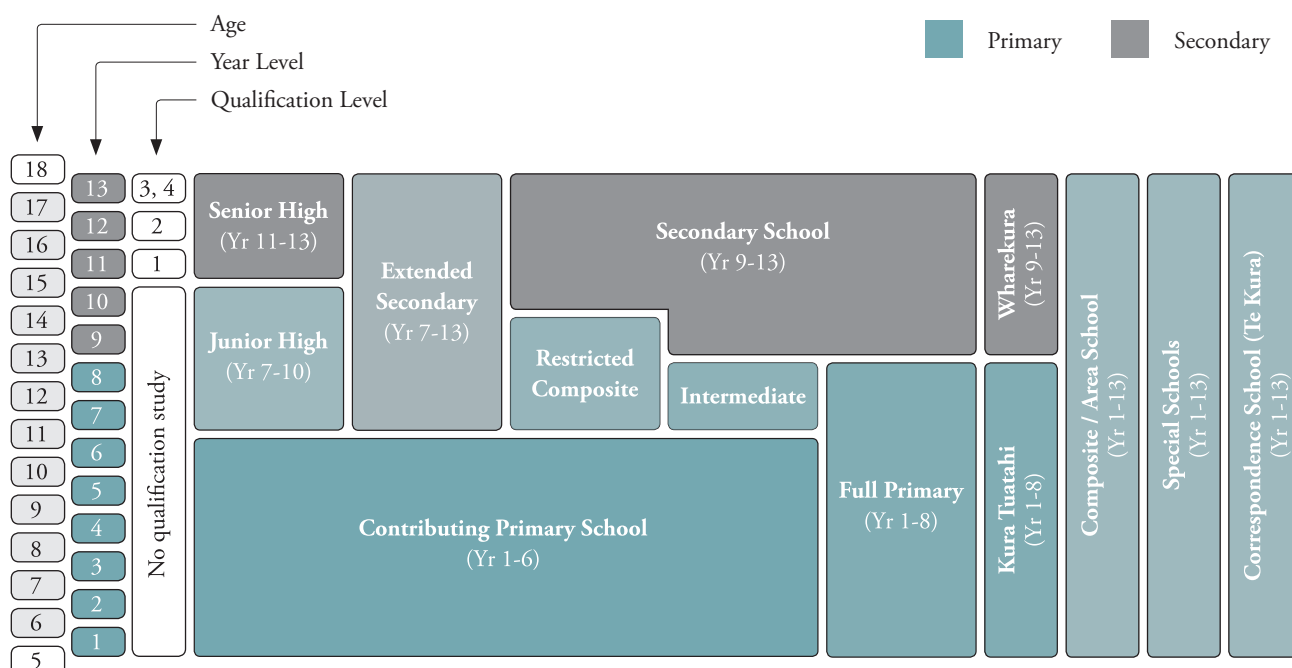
Age
Year Level
Qualification Level

Primary
Secondary

18
17
16
15
14
13
12
11
10
9
8
7
6
5

13
12
11
10
9
8
7
6
5
4
3
2
1

3, 4
2
1
No qualification study

Senior High
(Yr 11-13)

Junior High
(Yr 7-10)

Extended Secondary
(Yr 7-13)

Secondary School
(Yr 9-13)

Restricted Composite

Intermediate

Contributing Primary School
(Yr 1-6)

Full Primary
(Yr 1-8)

Wharekura
(Yr 9-13)

Kura Tuatahi
(Yr 1-8)

Composite / Area School
(Yr 1-13)

Special Schools
(Yr 1-13)

Correspondence School (Te Kura)
(Yr 1-13)